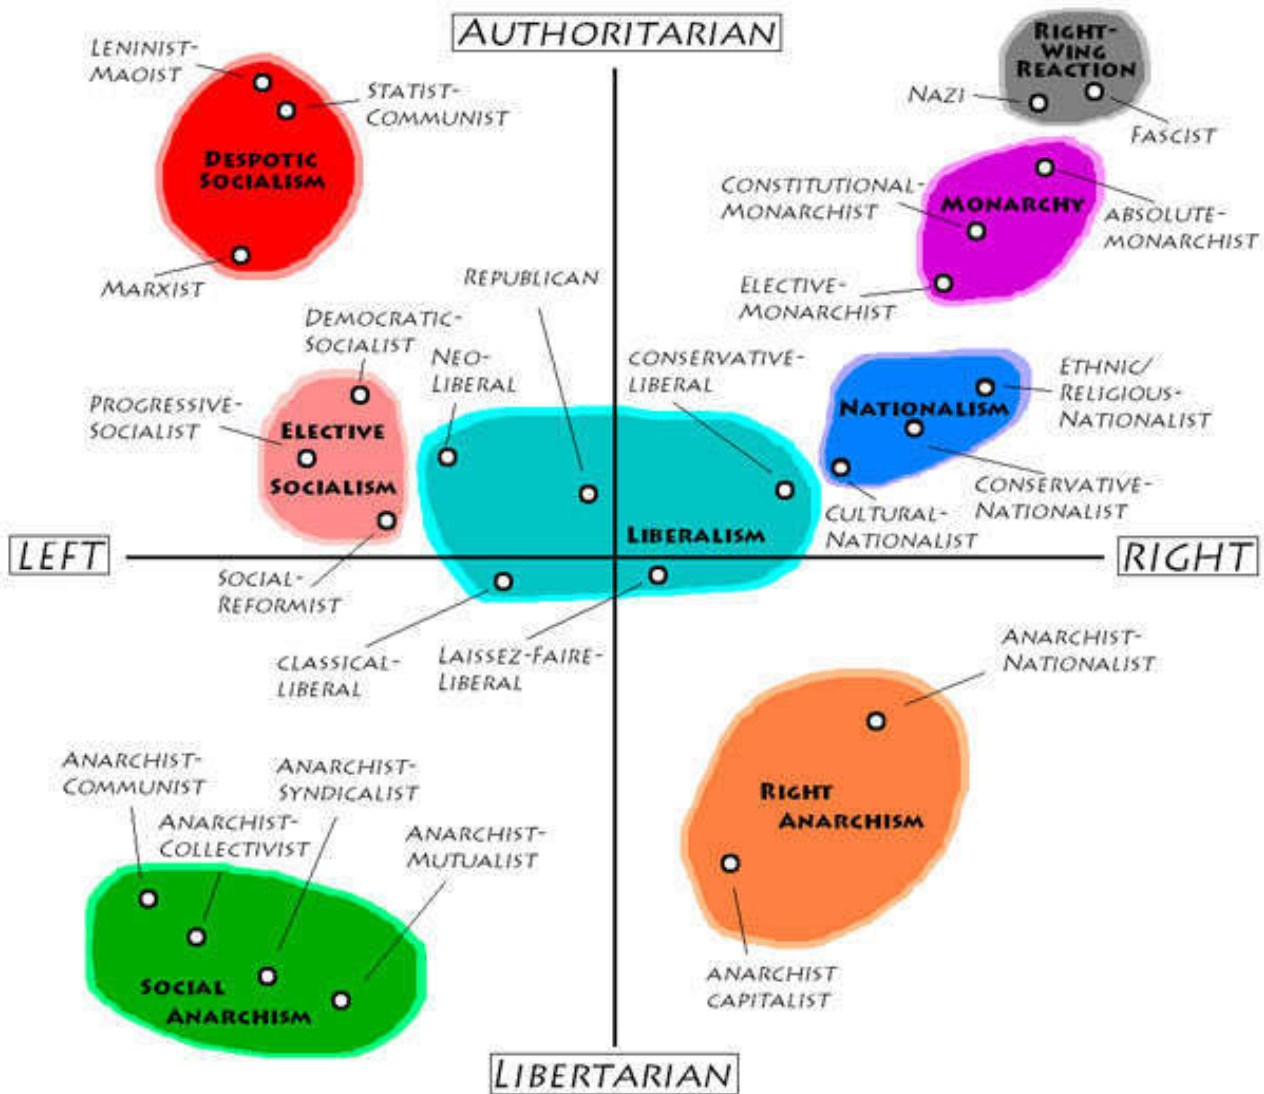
AUTHORITARIAN

LENINIST-MAOIST
STATIST-COMMUNIST
DESPOTIC SOCIALISM
MARXIST

RIGHT-WING REACTION
NAZI
FASCIST

CONSTITUTIONAL-MONARCHIST
MONARCHY
ABSOLUTE-MONARCHIST
ELECTIVE-MONARCHIST

REPUBLICAN
DEMOCRATIC-SOCIALIST
NEO-LIBERAL
PROGRESSIVE-SOCIALIST
ELECTIVE SOCIALISM
CONSERVATIVE-LIBERAL
ETHNIC/RELIGIOUS-NATIONALIST
NATIONALISM
CONSERVATIVE-NATIONALIST
CULTURAL-NATIONALIST
LIBERALISM

LEFT
RIGHT

SOCIAL-REFORMIST
CLASSICAL-LIBERAL
LAISSEZ-FAIRE-LIBERAL

ANARCHIST-NATIONALIST
RIGHT ANARCHISM
ANARCHIST CAPITALIST

ANARCHIST-COMMUNIST
ANARCHIST-SYNDICALIST
ANARCHIST-COLLECTIVIST
ANARCHIST-MUTUALIST
SOCIAL ANARCHISM

LIBERTARIAN